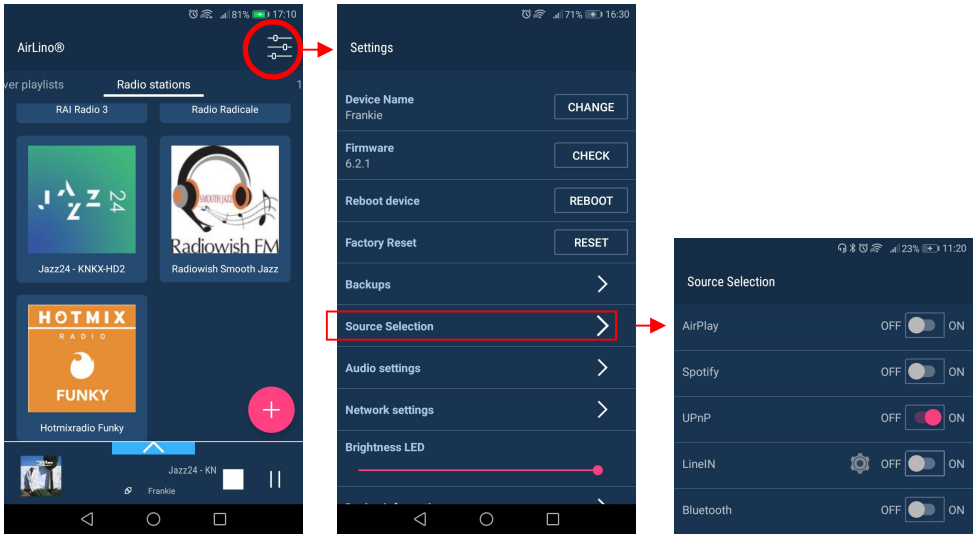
81% 17:10

AirLino®

ver playlists Radio stations

RAI Radio 3

Radio Radicale

JAZZ 24

Jazz24 - KNKX-HD2

SMOOTH JAZZ Radiowish FM

Radiowish Smooth Jazz

HOTMIX RADIO FUNKY

Hotmixradio Funky

+

Jazz24 - KN

Frankie

71% 16:30

Settings

Device Name
Frankie
CHANGE

Firmware
6.2.1
CHECK

Reboot device
REBOOT

Factory Reset
RESET

Backups

Source Selection

Audio settings

Network settings

Brightness LED

23% 11:20

Source Selection

AirPlay OFF ON

Spotify OFF ON

UPnP OFF ON

LineIN OFF ON

Bluetooth OFF ON